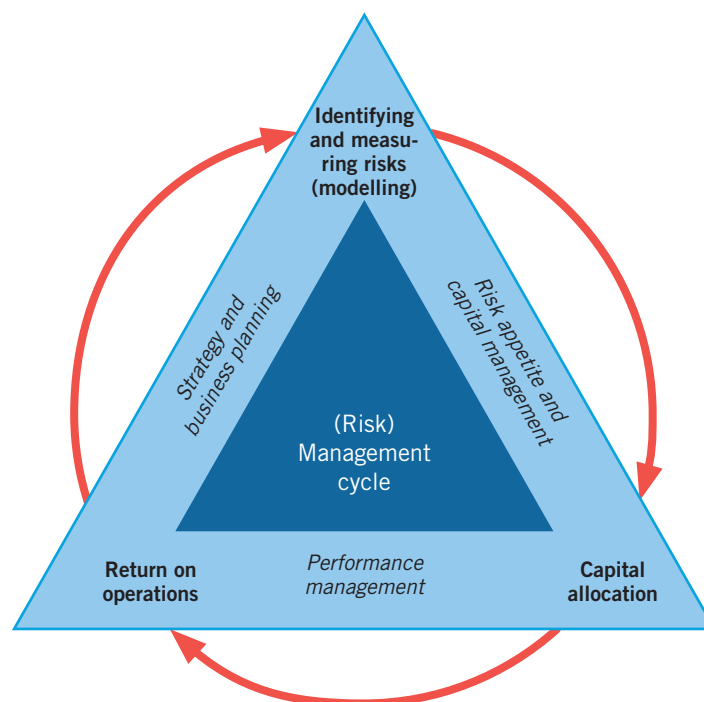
Identifying and measuring risks (modelling)

Strategy and business planning

Risk appetite and capital management

(Risk) Management cycle

Return on operations

Performance management

Capital allocation